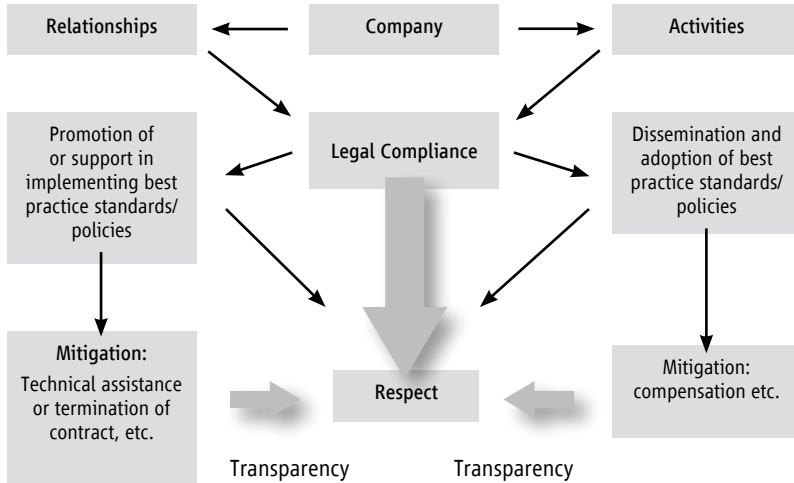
Relationships

Company

Activities

Promotion of or support in implementing best practice standards/ policies

Legal Compliance

Dissemination and adoption of best practice standards/ policies

Mitigation:
Technical assistance or termination of contract, etc.

Respect

Mitigation: compensation etc.

Transparency

Transparency